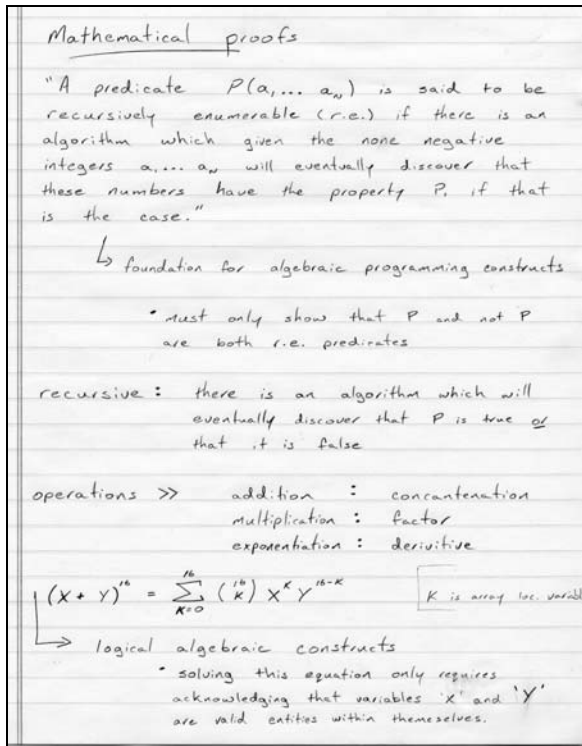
Mathematical proofs

"A predicate $P(a_1, \ldots a_n)$ is said to be recursively enumerable (r.e.) if there is an algorithm which given the none negative integers $a_1 \ldots a_n$ will eventually discover that these numbers have the property P, if that is the case."

↳ foundation for algebraic programming constructs

• must only show that P and not P are both r.e. predicates

recursive : there is an algorithm which will eventually discover that P is true or that it is false

operations >> addition : concantenation
multiplication : factor
exponentiation : derivitive

$(X+Y)^{16} = \sum_{K=0}^{16} \binom{16}{K} X^K Y^{16-K}$

K is array loc. variabl

→ logical algebraic constructs

• solving this equation only requires acknowledging that variables 'X' and 'Y' are valid entities within themeselves.